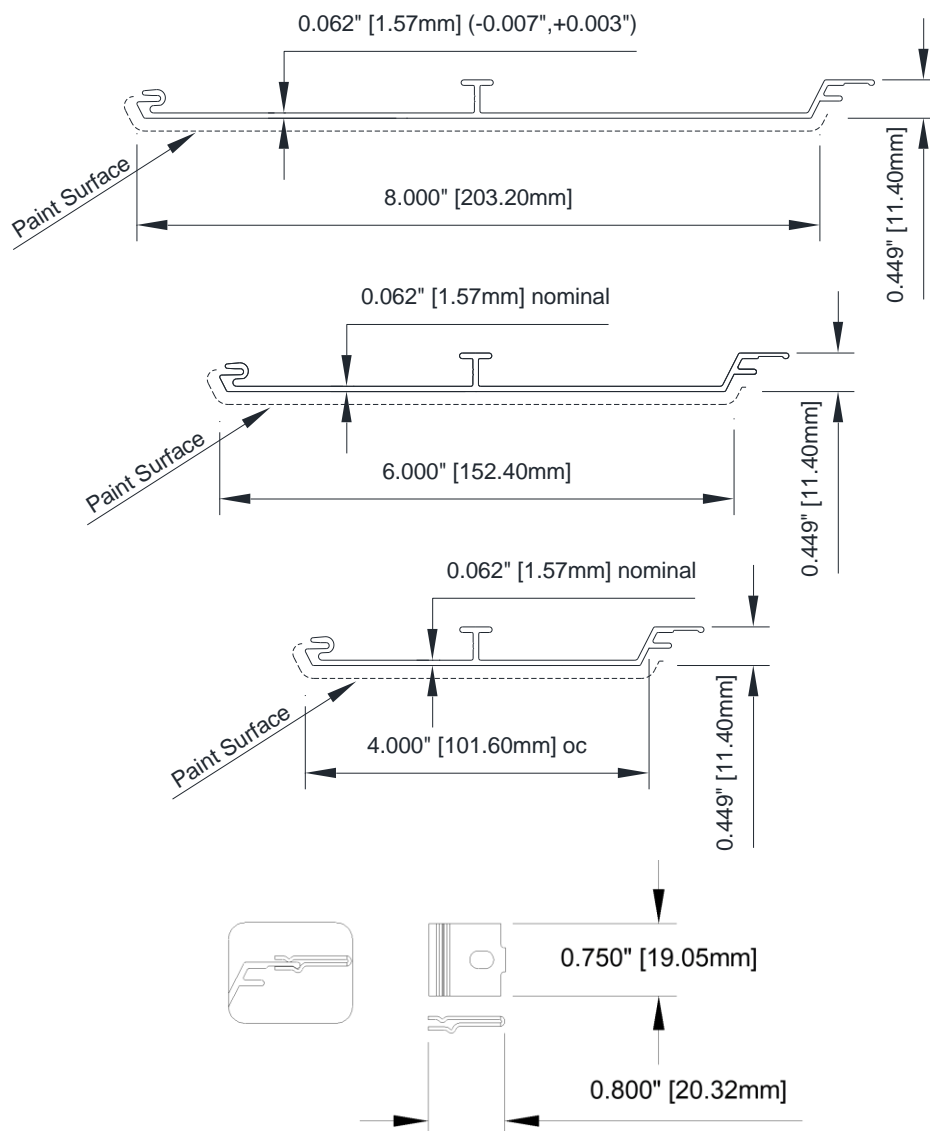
0.062" [1.57mm] (-0.007",+0.003")

Paint Surface

8.000" [203.20mm]

0.449" [11.40mm]

0.062" [1.57mm] nominal

Paint Surface

6.000" [152.40mm]

0.449" [11.40mm]

0.062" [1.57mm] nominal

Paint Surface

4.000" [101.60mm] oc

0.449" [11.40mm]

0.750" [19.05mm]

0.800" [20.32mm]